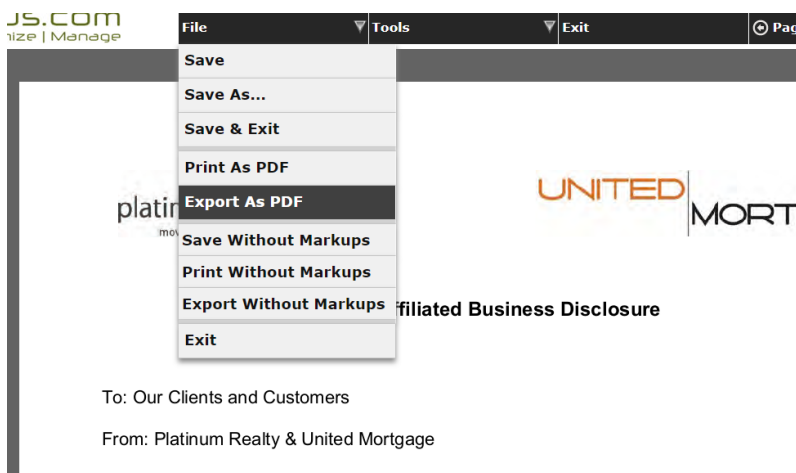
JS.COM
nize | Manage

File
Tools
Exit
Pag

Save
Save As...
Save & Exit
Print As PDF
Export As PDF
Save Without Markups
Print Without Markups
Export Without Markups
Exit

platir
mo

UNITED
MORT

ffiliated Business Disclosure

To: Our Clients and Customers

From: Platinum Realty & United Mortgage